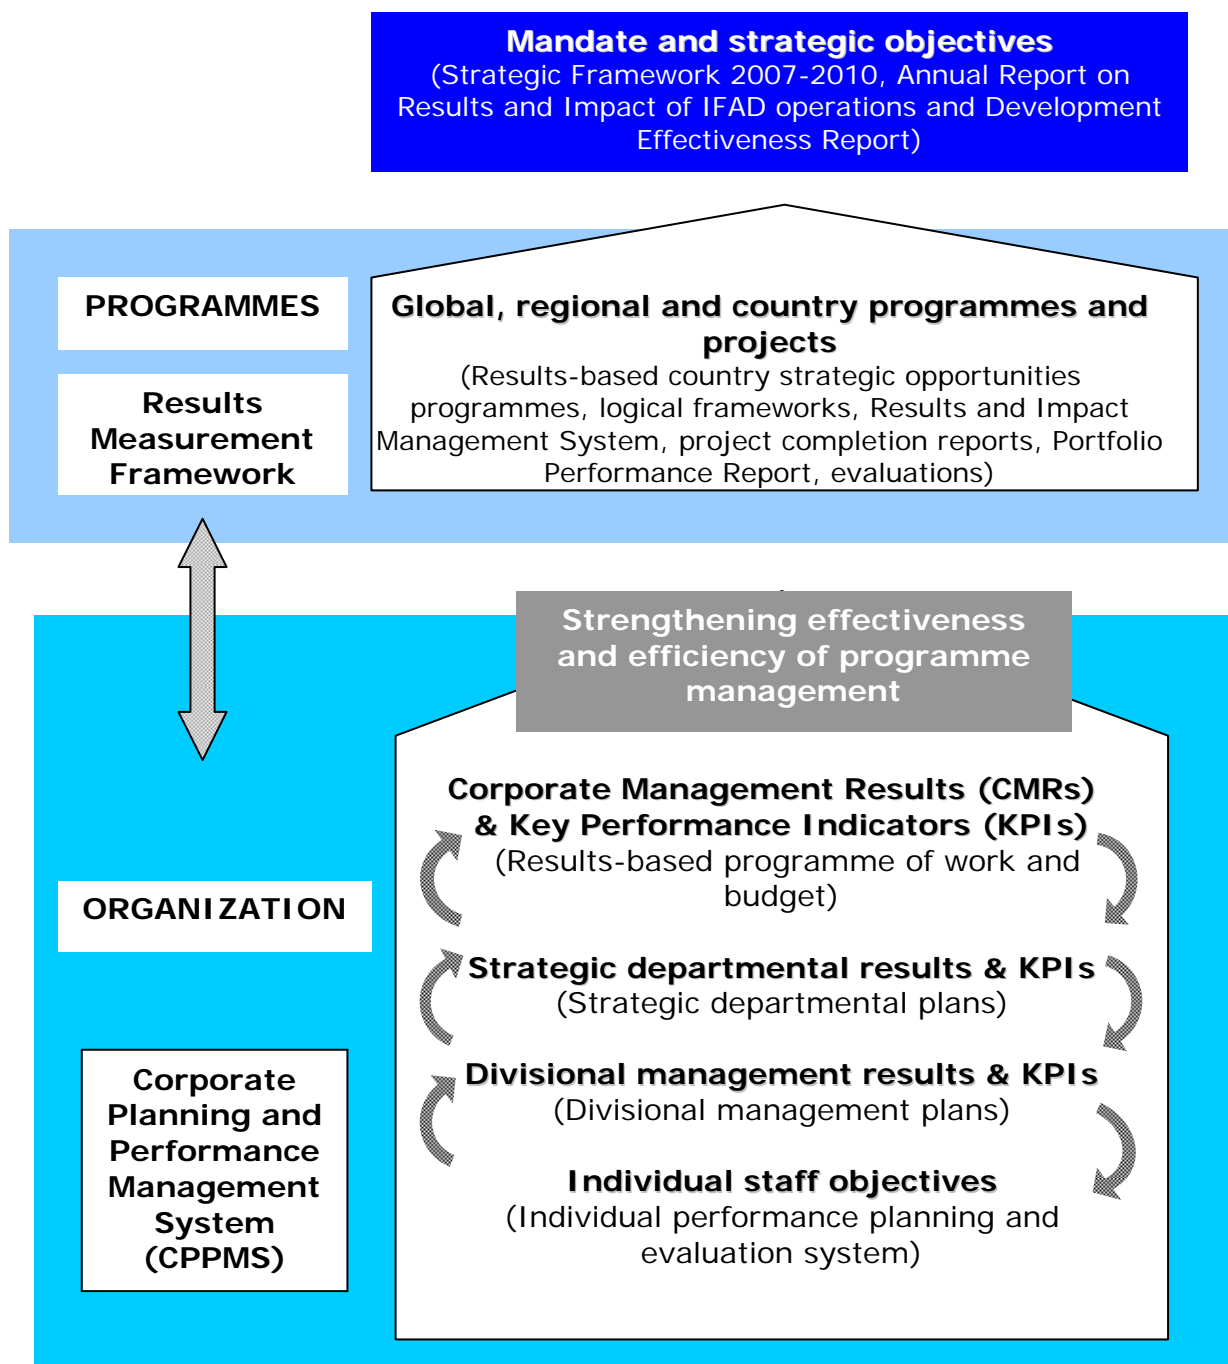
Mandate and strategic objectives
(Strategic Framework 2007-2010, Annual Report on Results and Impact of IFAD operations and Development Effectiveness Report)

PROGRAMMES

Results Measurement Framework

Global, regional and country programmes and projects
(Results-based country strategic opportunities programmes, logical frameworks, Results and Impact Management System, project completion reports, Portfolio Performance Report, evaluations)

Strengthening effectiveness and efficiency of programme management

ORGANIZATION

Corporate Planning and Performance Management System (CPPMS)

Corporate Management Results (CMRs) & Key Performance Indicators (KPIs)
(Results-based programme of work and budget)

Strategic departmental results & KPIs
(Strategic departmental plans)

Divisional management results & KPIs
(Divisional management plans)

Individual staff objectives
(Individual performance planning and evaluation system)